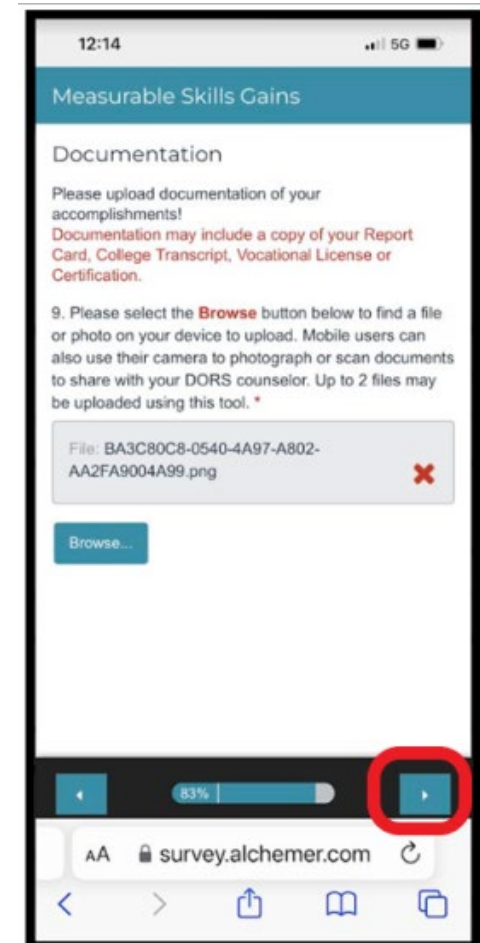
12:14

5G

Measurable Skills Gains

Documentation

Please upload documentation of your accomplishments!
Documentation may include a copy of your Report Card, College Transcript, Vocational License or Certification.

9. Please select the Browse button below to find a file or photo on your device to upload. Mobile users can also use their camera to photograph or scan documents to share with your DORS counselor. Up to 2 files may be uploaded using this tool. *

File: BA3C80C8-0540-4A97-A802-AA2FA9004A99.png

Browse...

83%

AA survey.alchemer.com